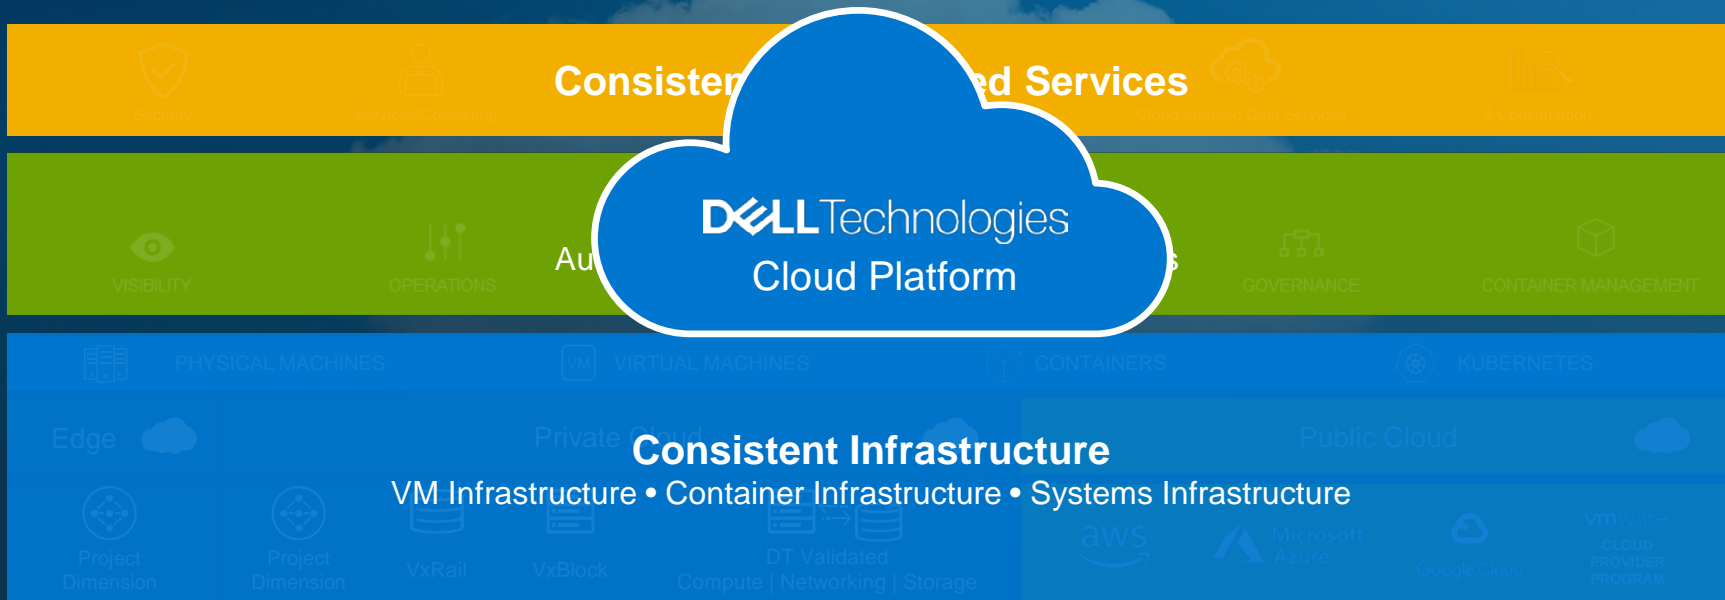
Security
Services/Consulting
Consisten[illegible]ed Services
Cloud-Enabled Data Services
IT Consumption

VISIBILITY
OPERATIONS
Au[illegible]
GOVERNANCE
CONTAINER MANAGEMENT

DELL Technologies
Cloud Platform

PHYSICAL MACHINES
VM VIRTUAL MACHINES
CONTAINERS
KUBERNETES

Edge
Private Cloud
Public Cloud

Consistent Infrastructure
VM Infrastructure • Container Infrastructure • Systems Infrastructure

Project Dimension
Project Dimension
VxRail
VxBlock
DT Validated
Compute | Networking | Storage
aws
Microsoft Azure
Google Cloud
vmware CLOUD PROVIDER PROGRAM